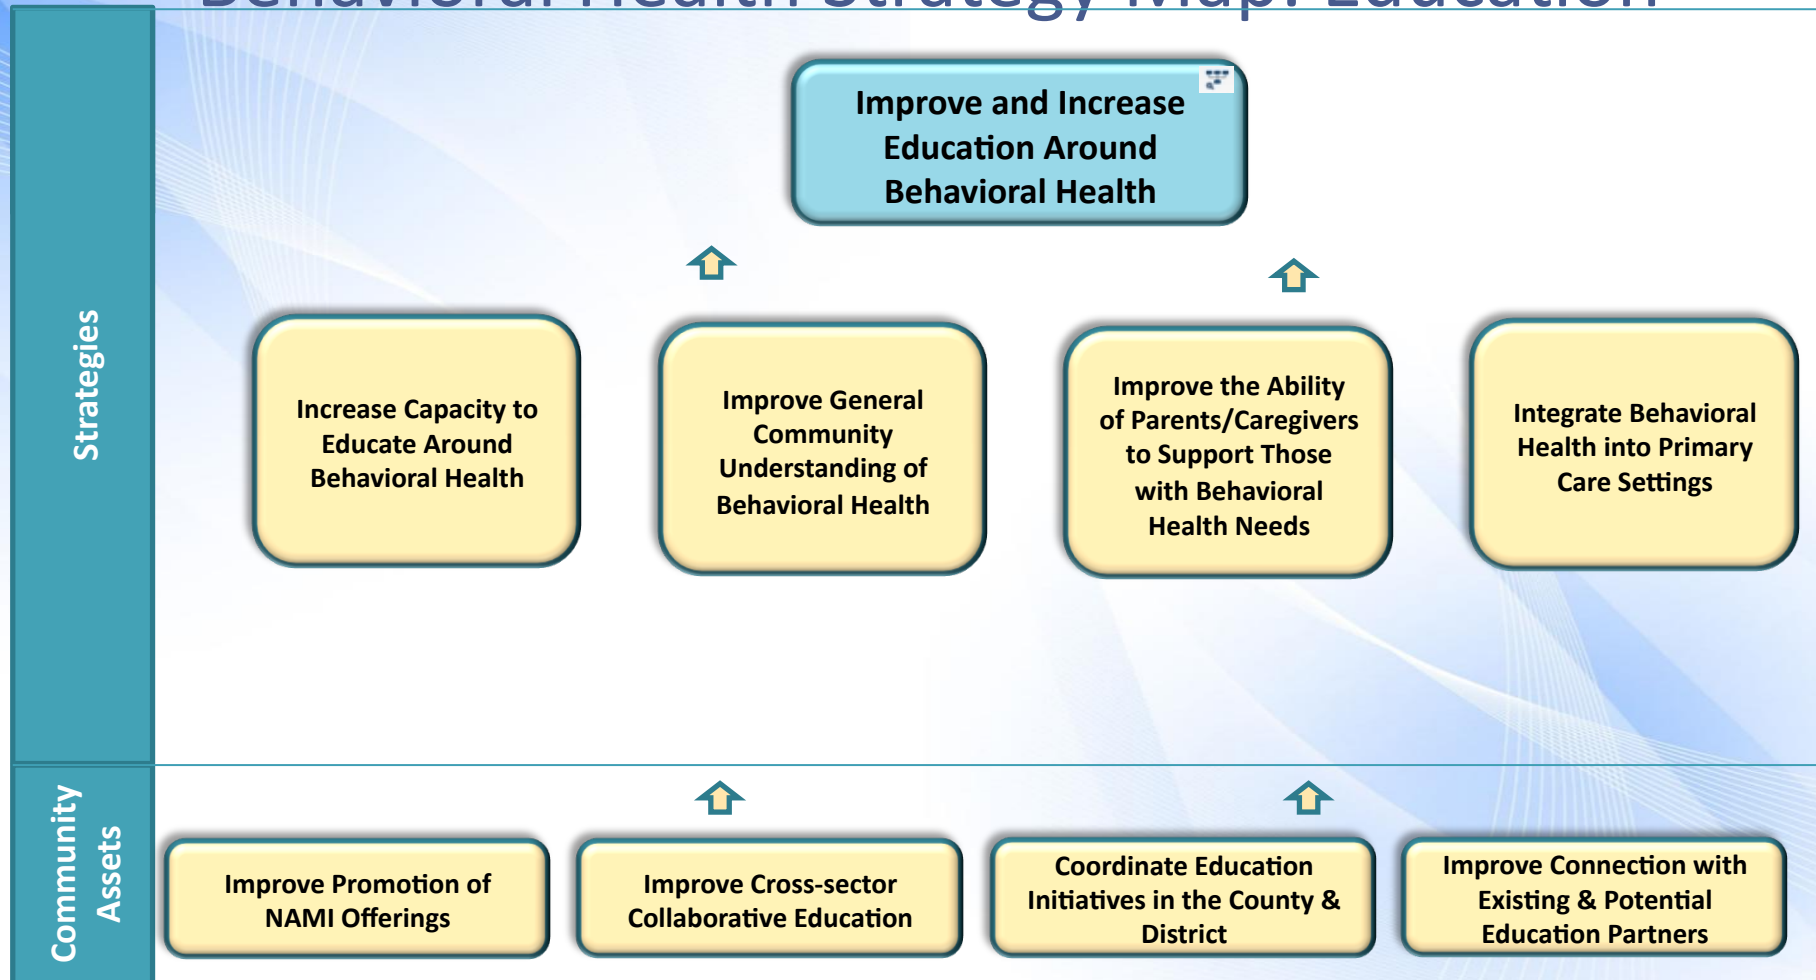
Strategies

Community Assets

Improve and Increase Education Around Behavioral Health

Increase Capacity to Educate Around Behavioral Health

Improve General Community Understanding of Behavioral Health

Improve the Ability of Parents/Caregivers to Support Those with Behavioral Health Needs

Integrate Behavioral Health into Primary Care Settings

Improve Promotion of NAMI Offerings

Improve Cross-sector Collaborative Education

Coordinate Education Initiatives in the County & District

Improve Connection with Existing & Potential Education Partners